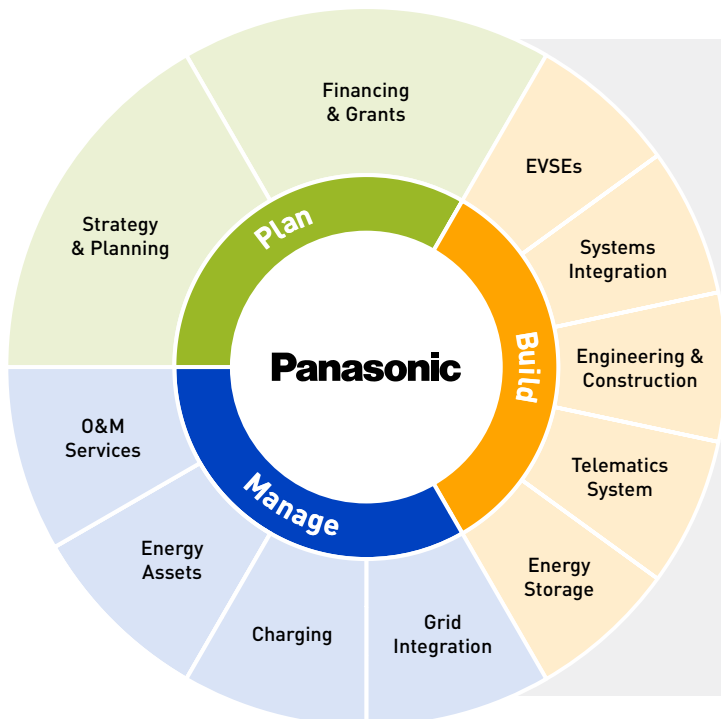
Panasonic

Plan

Financing & Grants

Strategy & Planning

Build

EVSEs

Systems Integration

Engineering & Construction

Telematics System

Energy Storage

Manage

Grid Integration

Charging

Energy Assets

O&M Services